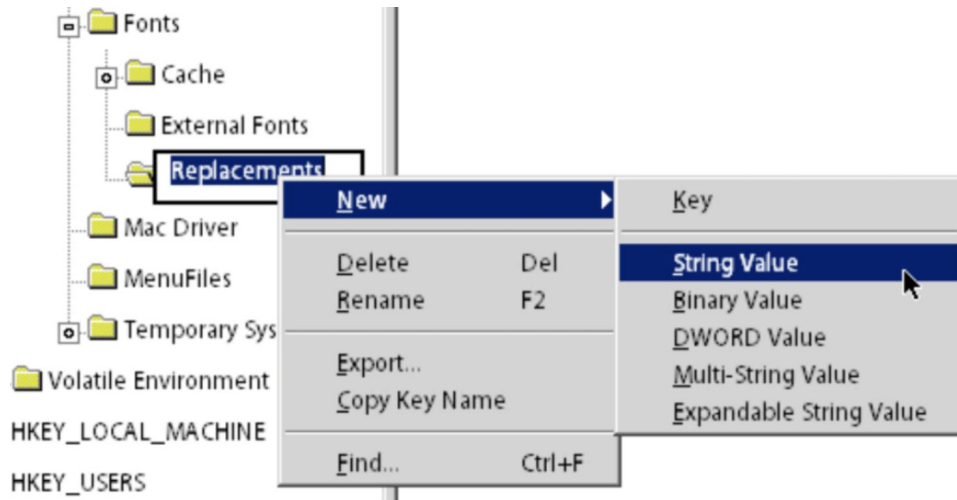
Fonts
Cache
External Fonts
Replacements
Mac Driver
MenuFiles
Temporary Sys
Volatile Environment
HKEY_LOCAL_MACHINE
HKEY_USERS

New
Delete Del
Rename F2
Export...
Copy Key Name
Find... Ctrl+F

Key
String Value
Binary Value
DWORD Value
Multi-String Value
Expandable String Value